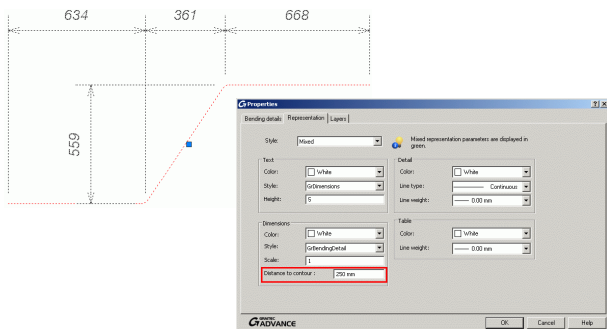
634
361
668
559

Properties
? X
Bending details
Representation
Layers
Style:
Mixed
Mixed representation parameters are displayed in green.
Text
Color:
White
Style:
GrDimensions
Height:
5
Detail
Color:
White
Line type:
Continuous
Line weight:
0.00 mm
Dimensions
Color:
White
Style:
GrBendingDetail
Scale:
1
Distance to contour :
250 mm
Table
Color:
White
Line weight:
0.00 mm
GRAITEC ADVANCE
OK
Cancel
Help